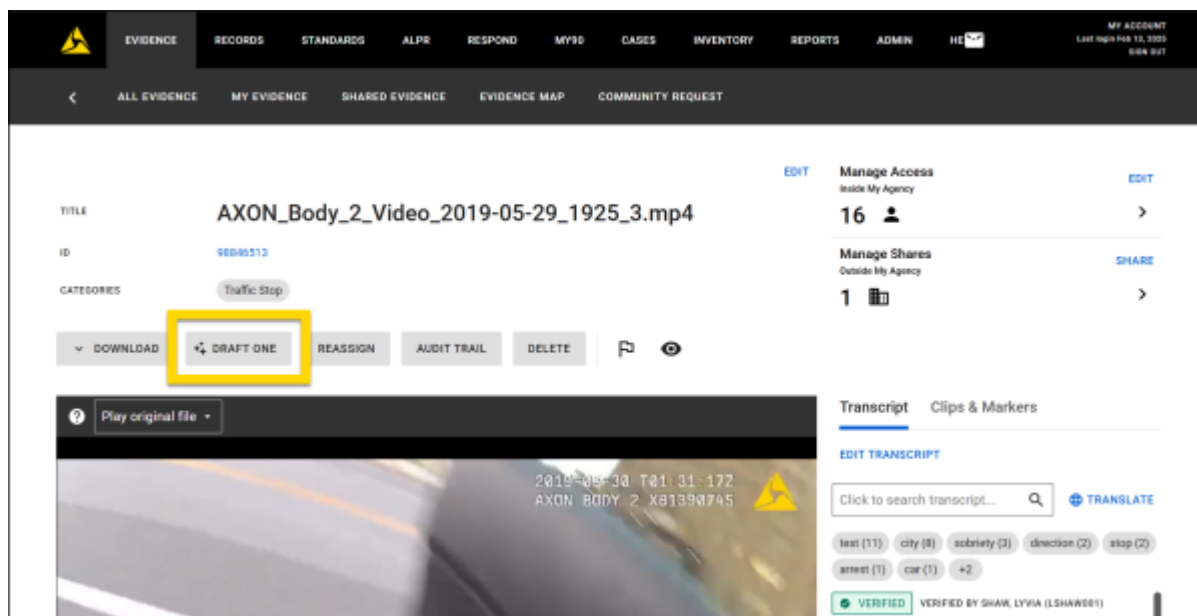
EVIDENCE RECORDS STANDARDS ALPR RESPOND MY90 CASES INVENTORY REPORTS ADMIN HE

MY ACCOUNT
Last login Feb 13, 2025
SIGN OUT

ALL EVIDENCE MY EVIDENCE SHARED EVIDENCE EVIDENCE MAP COMMUNITY REQUEST

EDIT

TITLE AXON_Body_2_Video_2019-05-29_1925_3.mp4

ID 98846513

CATEGORIES Traffic Stop

Manage Access
Inside My Agency
EDIT
16

Manage Shares
Outside My Agency
SHARE
1

DOWNLOAD DRAFT ONE REASSIGN AUDIT TRAIL DELETE

Play original file

2019-05-30 T01:31:17Z
AXON BODY 2 X81390745

Transcript Clips & Markers

EDIT TRANSCRIPT

Click to search transcript...

TRANSLATE

test (11) city (8) sobriety (3) direction (2) stop (2) arrest (1) car (1) +2

VERIFIED VERIFIED BY SHAW, LYVIA (LSHAW001)